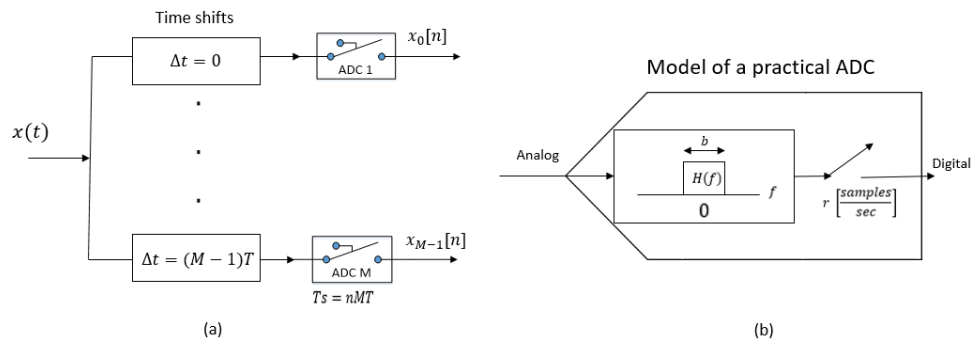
Time shifts

$\Delta t = 0$

ADC 1

$x_0[n]$

$x(t)$

.

.

.

$\Delta t = (M-1)T$

ADC M

$x_{M-1}[n]$

$Ts = nMT$

(a)

Model of a practical ADC

Analog

$b$

$H(f)$

$f$

0

$r\left[\frac{samples}{sec}\right]$

Digital

(b)